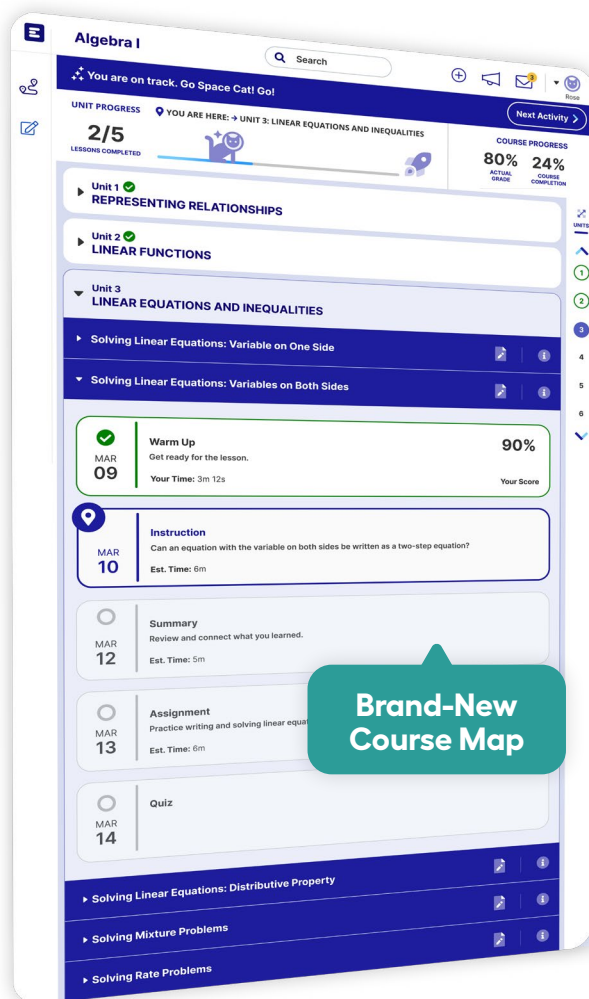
Algebra I

Search

You are on track. Go Space Cat! Go!

Rose

UNIT PROGRESS

YOU ARE HERE: → UNIT 3: LINEAR EQUATIONS AND INEQUALITIES

Next Activity

2/5
LESSONS COMPLETED

COURSE PROGRESS
80% ACTUAL GRADE
24% COURSE COMPLETION

Unit 1
REPRESENTING RELATIONSHIPS

Unit 2
LINEAR FUNCTIONS

Unit 3
LINEAR EQUATIONS AND INEQUALITIES

Solving Linear Equations: Variable on One Side

Solving Linear Equations: Variables on Both Sides

MAR 09
Warm Up
Get ready for the lesson.
Your Time: 3m 12s
90%
Your Score

MAR 10
Instruction
Can an equation with the variable on both sides be written as a two-step equation?
Est. Time: 6m

MAR 12
Summary
Review and connect what you learned.
Est. Time: 5m

MAR 13
Assignment
Practice writing and solving linear equa
Est. Time: 6m

MAR 14
Quiz

Brand-New Course Map

Solving Linear Equations: Distributive Property

Solving Mixture Problems

Solving Rate Problems

UNITS
1
2
3
4
5
6